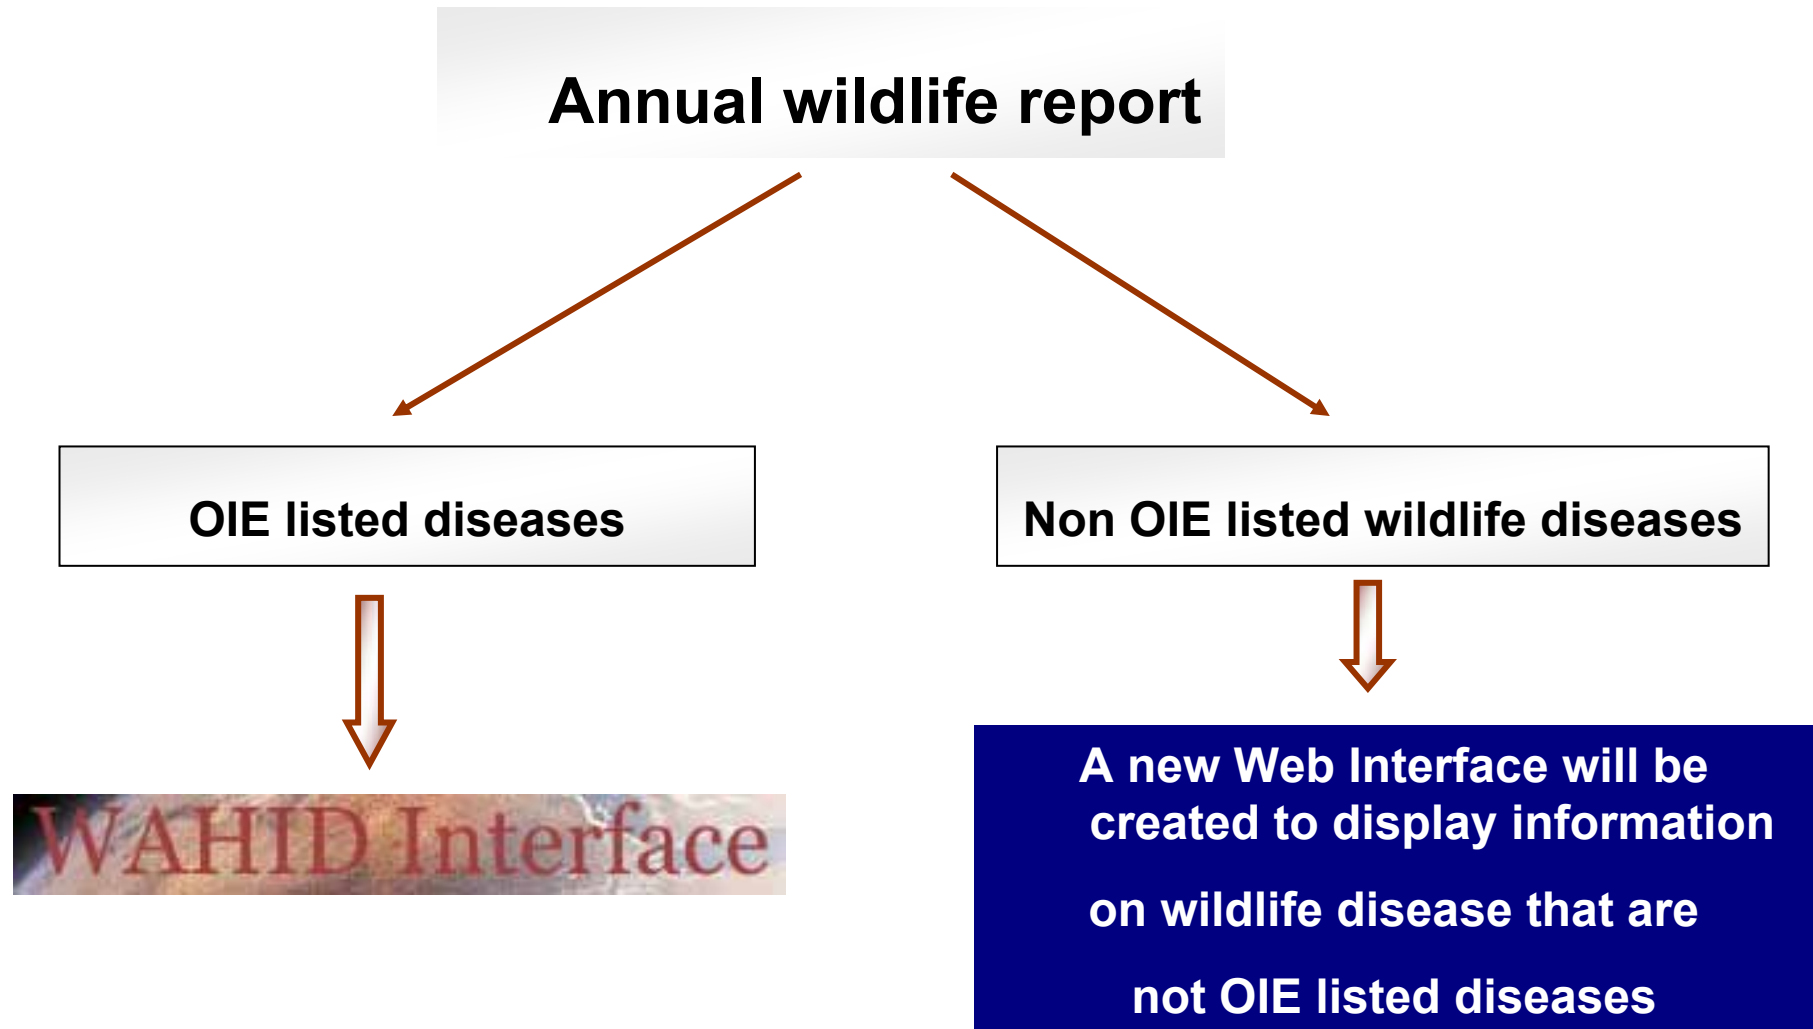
Annual wildlife report

OIE listed diseases

Non OIE listed wildlife diseases

WAHID Interface

A new Web Interface will be created to display information on wildlife disease that are not OIE listed diseases